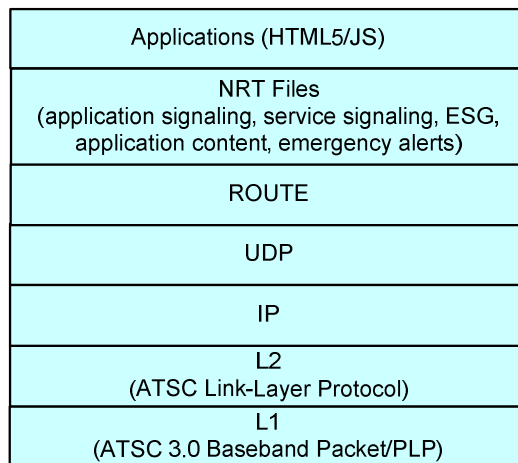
Applications (HTML5/JS)

NRT Files
(application signaling, service signaling, ESG, application content, emergency alerts)

ROUTE

UDP

IP

L2
(ATSC Link-Layer Protocol)

L1
(ATSC 3.0 Baseband Packet/PLP)